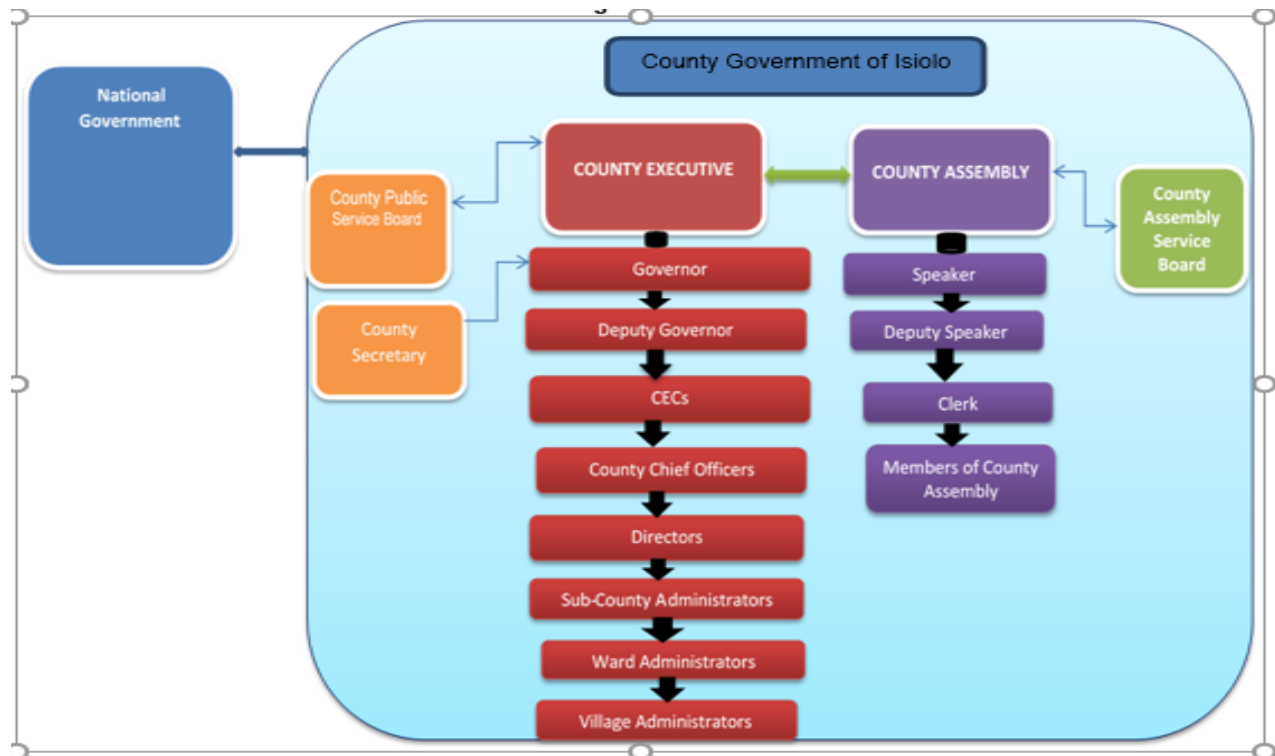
County Government of Isiolo

National Government

COUNTY EXECUTIVE

COUNTY ASSEMBLY

County Public Service Board

County Assembly Service Board

Governor

Deputy Governor

CECs

County Chief Officers

Directors

Sub-County Administrators

Ward Administrators

Village Administrators

County Secretary

Speaker

Deputy Speaker

Clerk

Members of County Assembly